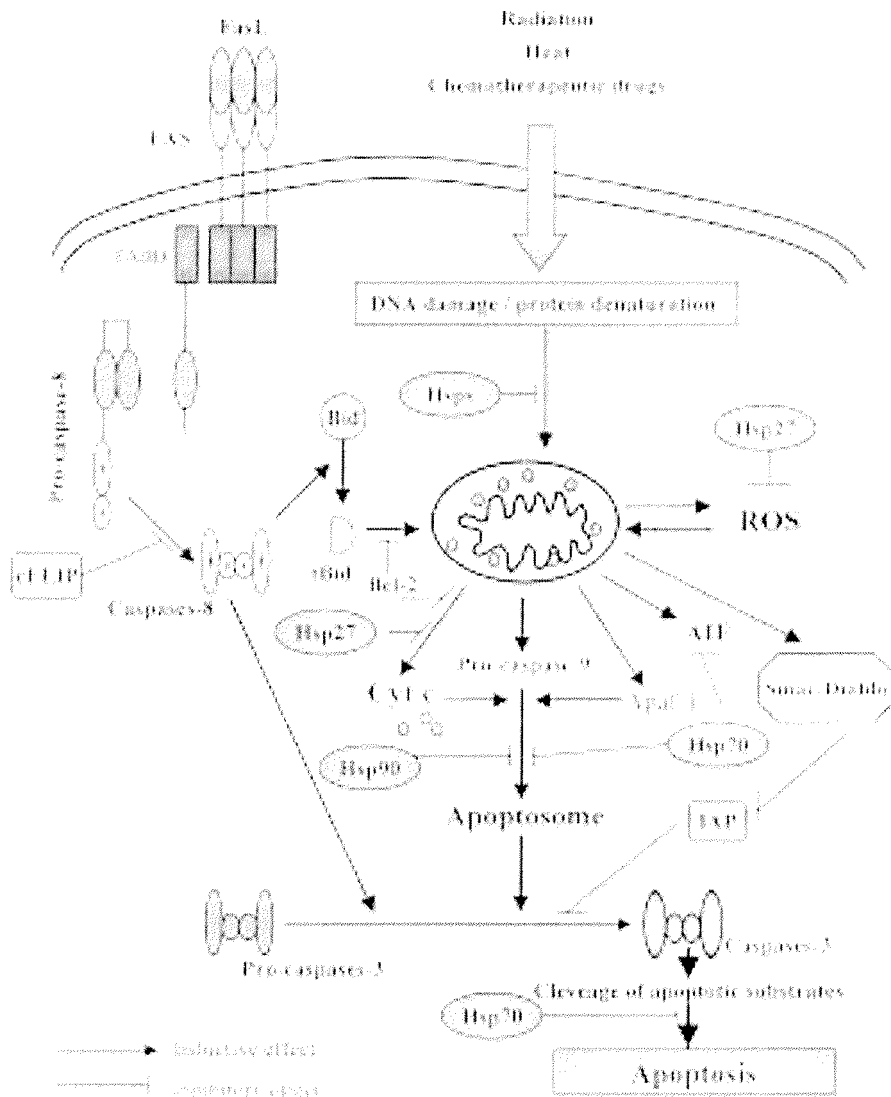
FasL

FAS

FADD

Pro-caspase-8

cFLIP

Caspases-8

Radiation
Heat
Chemotherapeutic drugs

DNA damage / protein denaturation

Hsps

Hsp27

ROS

Bid

tBid

Bcl-2

Hsp27

Cyt c

Pro-caspase-9

Apaf-1

ATP

Smac/Diablo

Hsp90

Hsp70

Apoptosome

IAP

Pro-caspases-3

Caspases-3

Cleavage of apoptotic substrates

Hsp70

Apoptosis

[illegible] effect

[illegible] effect